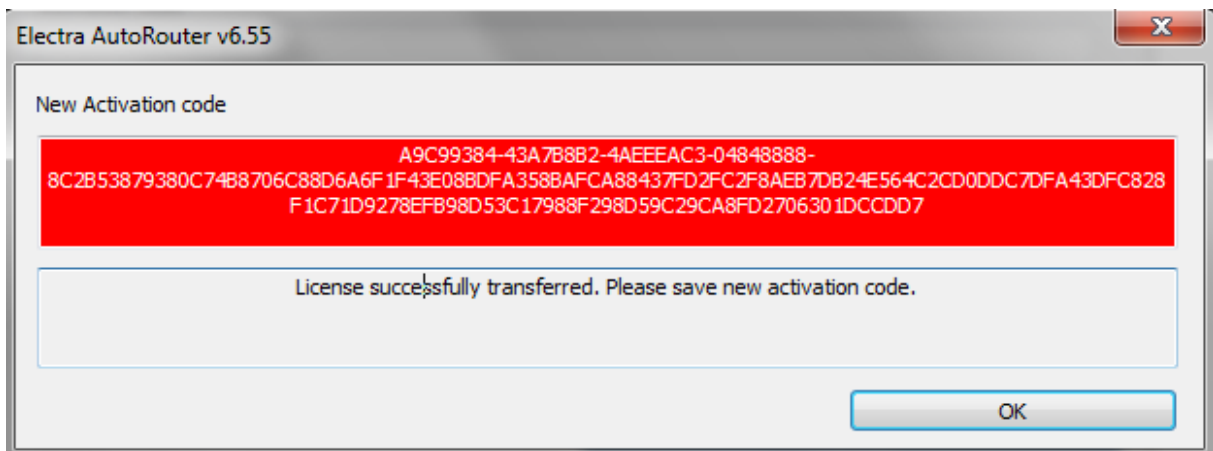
Electra AutoRouter v6.55

New Activation code

A9C99384-43A7B8B2-4AEEEAC3-04848888-8C2B53879380C74B8706C88D6A6F1F43E08BDFA358BAFCA88437FD2FC2F8AEB7DB24E564C2CD0DDC7DFA43DFC828F1C71D9278EFB98D53C17988F298D59C29CA8FD2706301DCCDD7

License successfully transferred. Please save new activation code.

OK